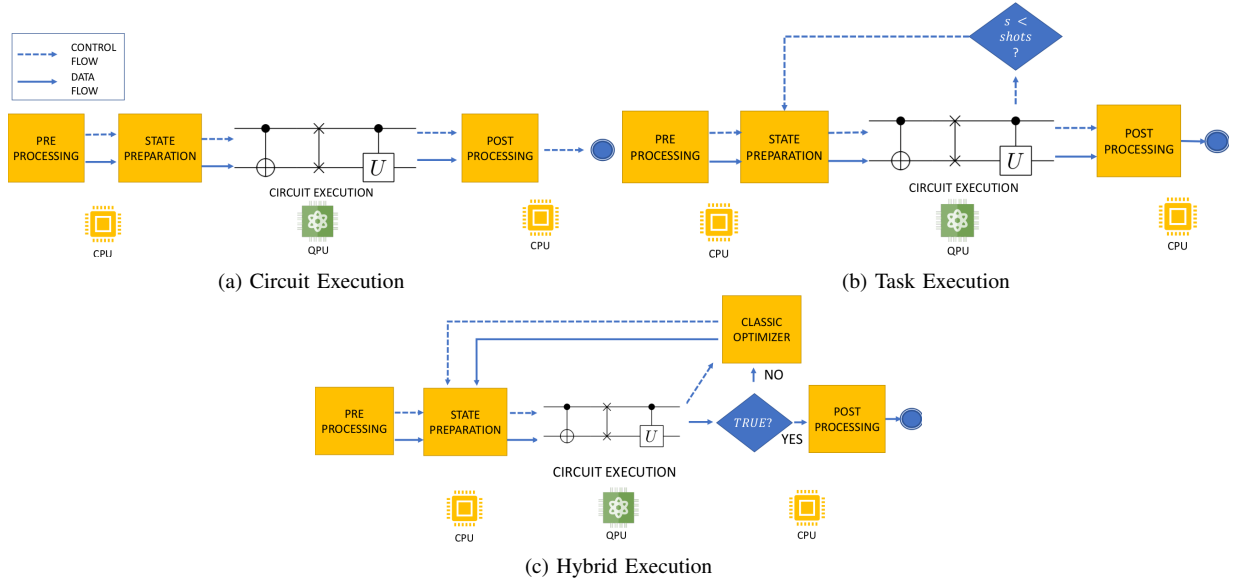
CONTROL FLOW

DATA FLOW

PRE PROCESSING

STATE PREPARATION

$U$

CIRCUIT EXECUTION

POST PROCESSING

CPU

QPU

CPU

(a) Circuit Execution

$s < shots ?$

PRE PROCESSING

STATE PREPARATION

$U$

CIRCUIT EXECUTION

POST PROCESSING

CPU

QPU

CPU

(b) Task Execution

CLASSIC OPTIMIZER

NO

PRE PROCESSING

STATE PREPARATION

$U$

CIRCUIT EXECUTION

$TRUE?$

YES

POST PROCESSING

CPU

QPU

CPU

(c) Hybrid Execution